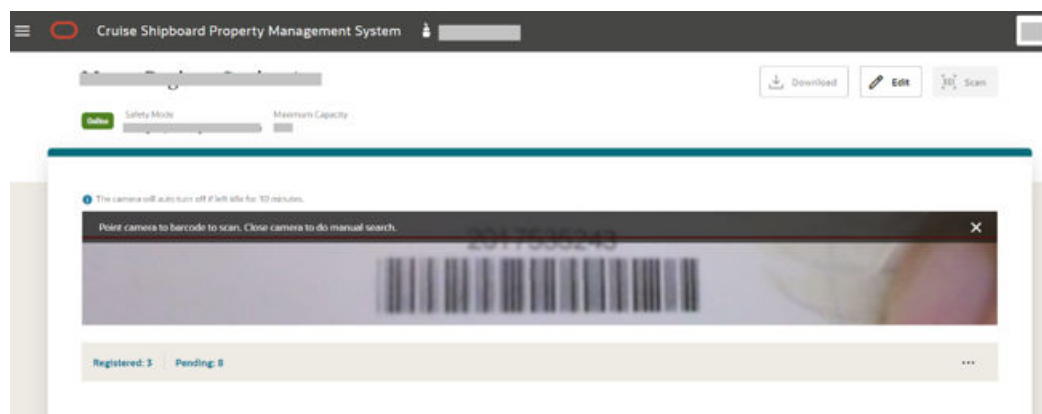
Cruise Shipboard Property Management System

Download
Edit
Scan

Online
Safety Mode
Maximum Capacity

The camera will auto turn off if left idle for 10 minutes.

Point camera to barcode to scan. Close camera to do manual search.

2017535243

Registered: 3
Pending: 8
...